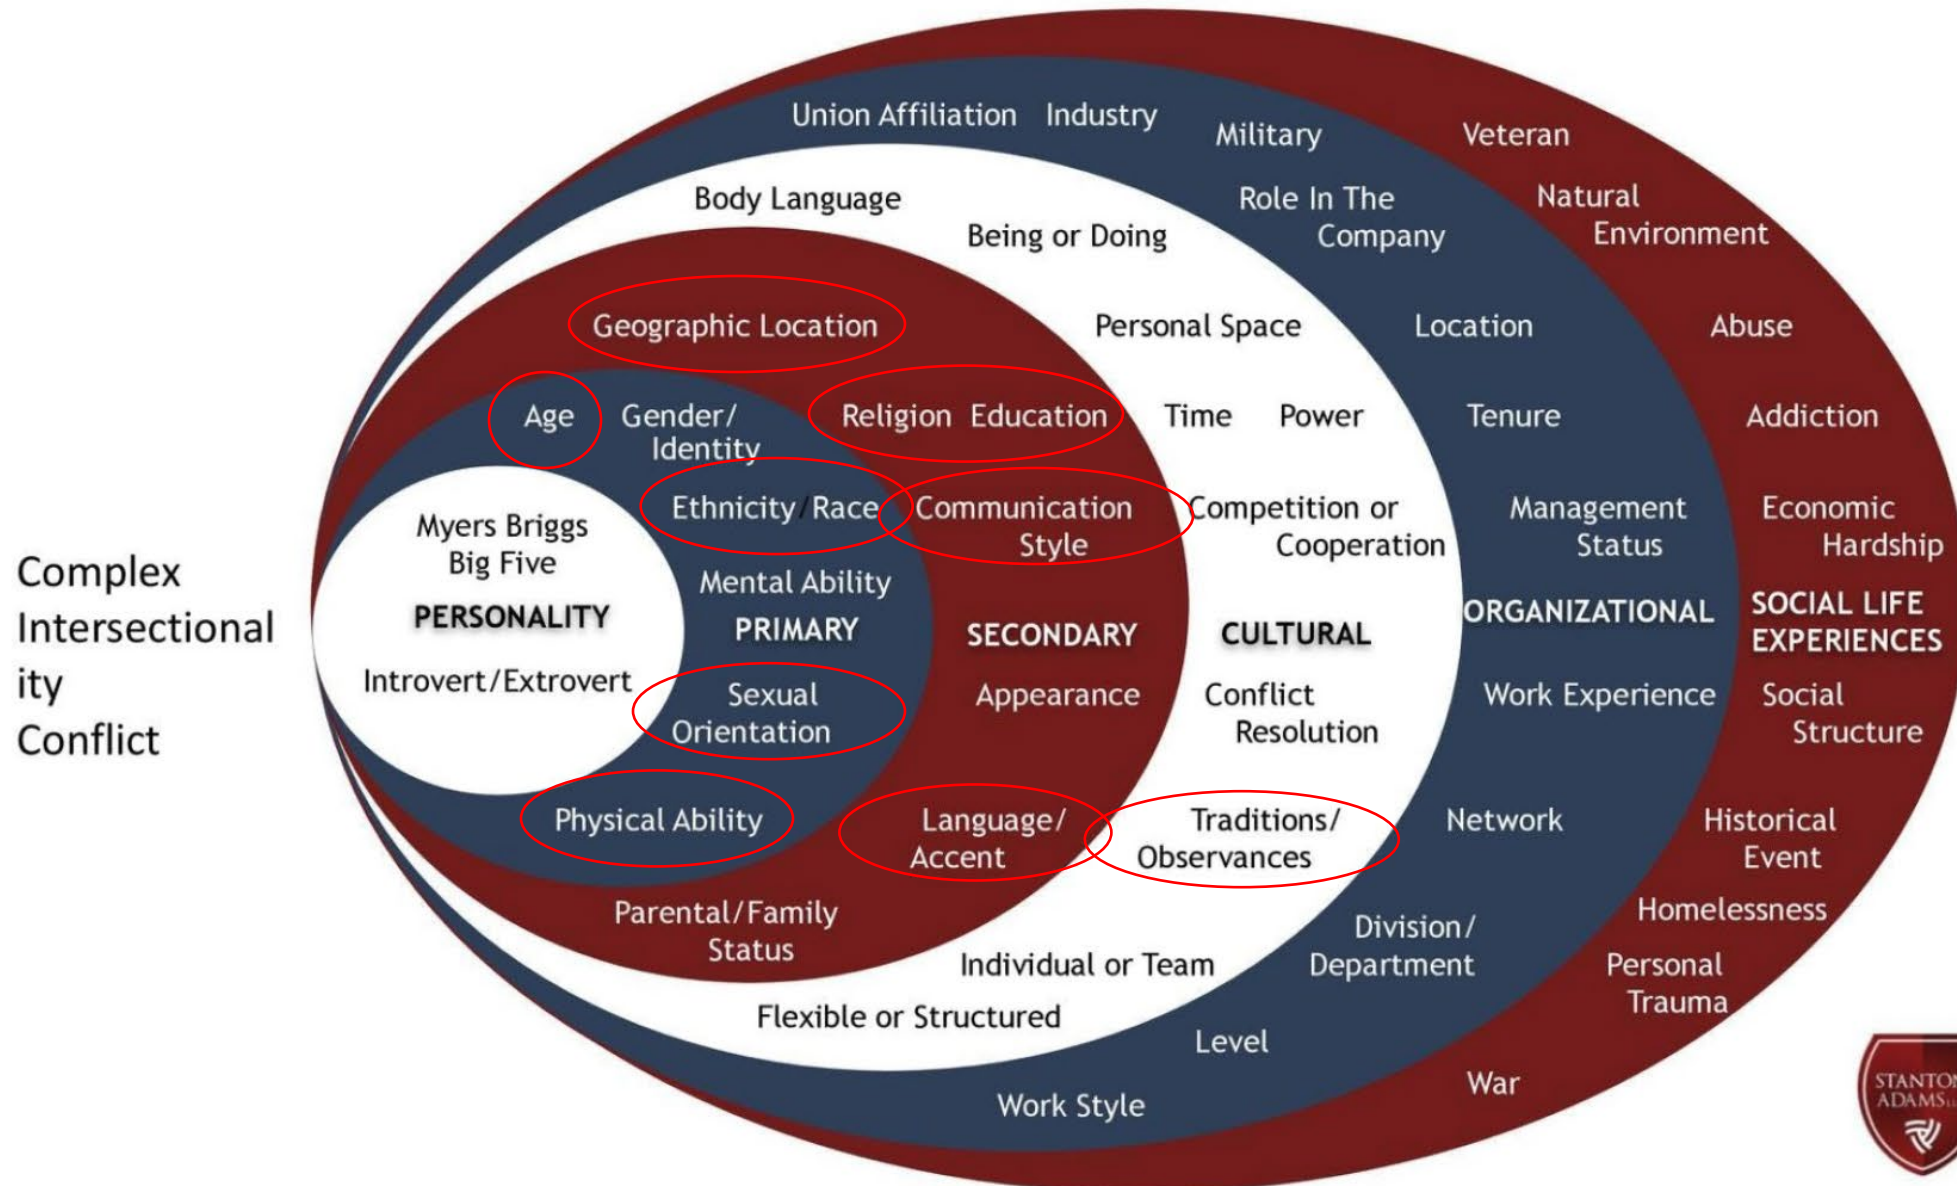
Complex Intersectionality Conflict

Union Affiliation Industry Military Veteran

Body Language Being or Doing Role In The Company Natural Environment

Geographic Location Personal Space Location Abuse

Age Gender/Identity Religion Education Time Power Tenure Addiction

Myers Briggs Big Five Ethnicity/Race Communication Style Competition or Cooperation Management Status Economic Hardship

Mental Ability

PERSONALITY PRIMARY SECONDARY CULTURAL ORGANIZATIONAL SOCIAL LIFE EXPERIENCES

Introvert/Extrovert Sexual Orientation Appearance Conflict Resolution Work Experience Social Structure

Physical Ability Language/Accent Traditions/Observances Network Historical Event

Parental/Family Status Homelessness

Individual or Team Division/Department Personal Trauma

Flexible or Structured Level

Work Style War

STANTON ADAMS